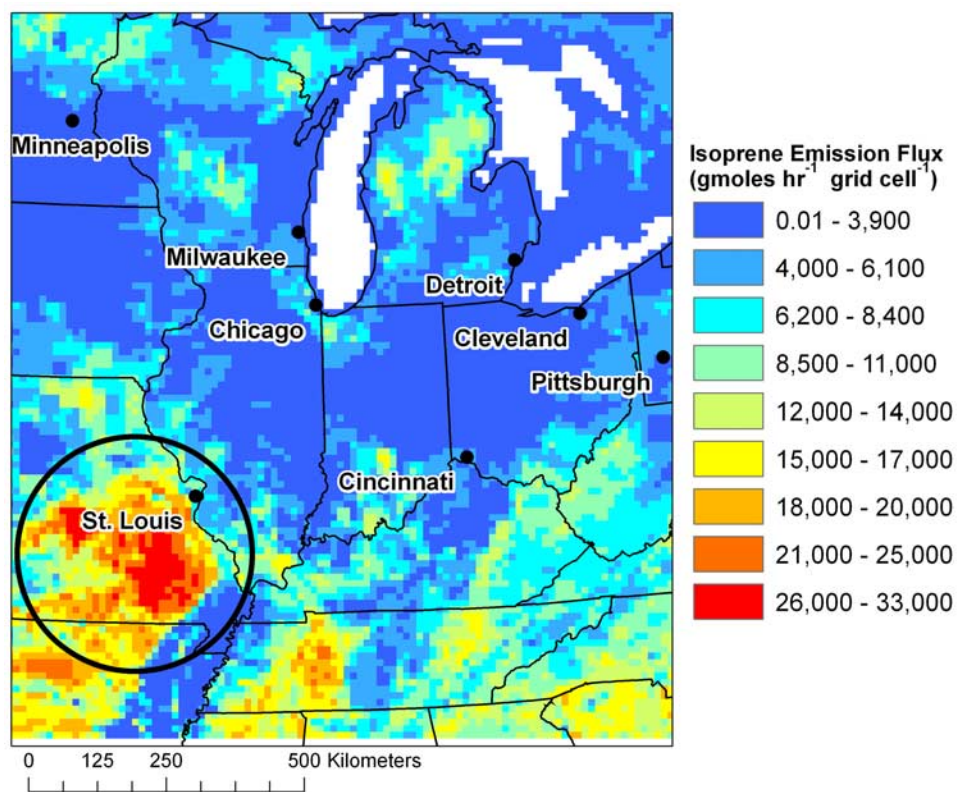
Minneapolis

Milwaukee

Detroit

Chicago

Cleveland

Pittsburgh

Cincinnati

St. Louis

Isoprene Emission Flux (gmoles hr$^{-1}$ grid cell$^{-1}$)

0.01 - 3,900

4,000 - 6,100

6,200 - 8,400

8,500 - 11,000

12,000 - 14,000

15,000 - 17,000

18,000 - 20,000

21,000 - 25,000

26,000 - 33,000

0 125 250 500 Kilometers